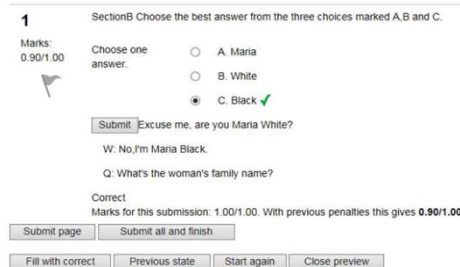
1

Marks: 0.90/1.00

SectionB Choose the best answer from the three choices marked A,B and C.

Choose one answer.

A. Maria

B. White

C. Black

Submit Excuse me, are you Maria White?

W: No,I'm Maria Black.

Q: What's the woman's family name?

Correct

Marks for this submission: 1.00/1.00. With previous penalties this gives **0.90/1.00**

Submit page | Submit all and finish

Fill with correct | Previous state | Start again | Close preview